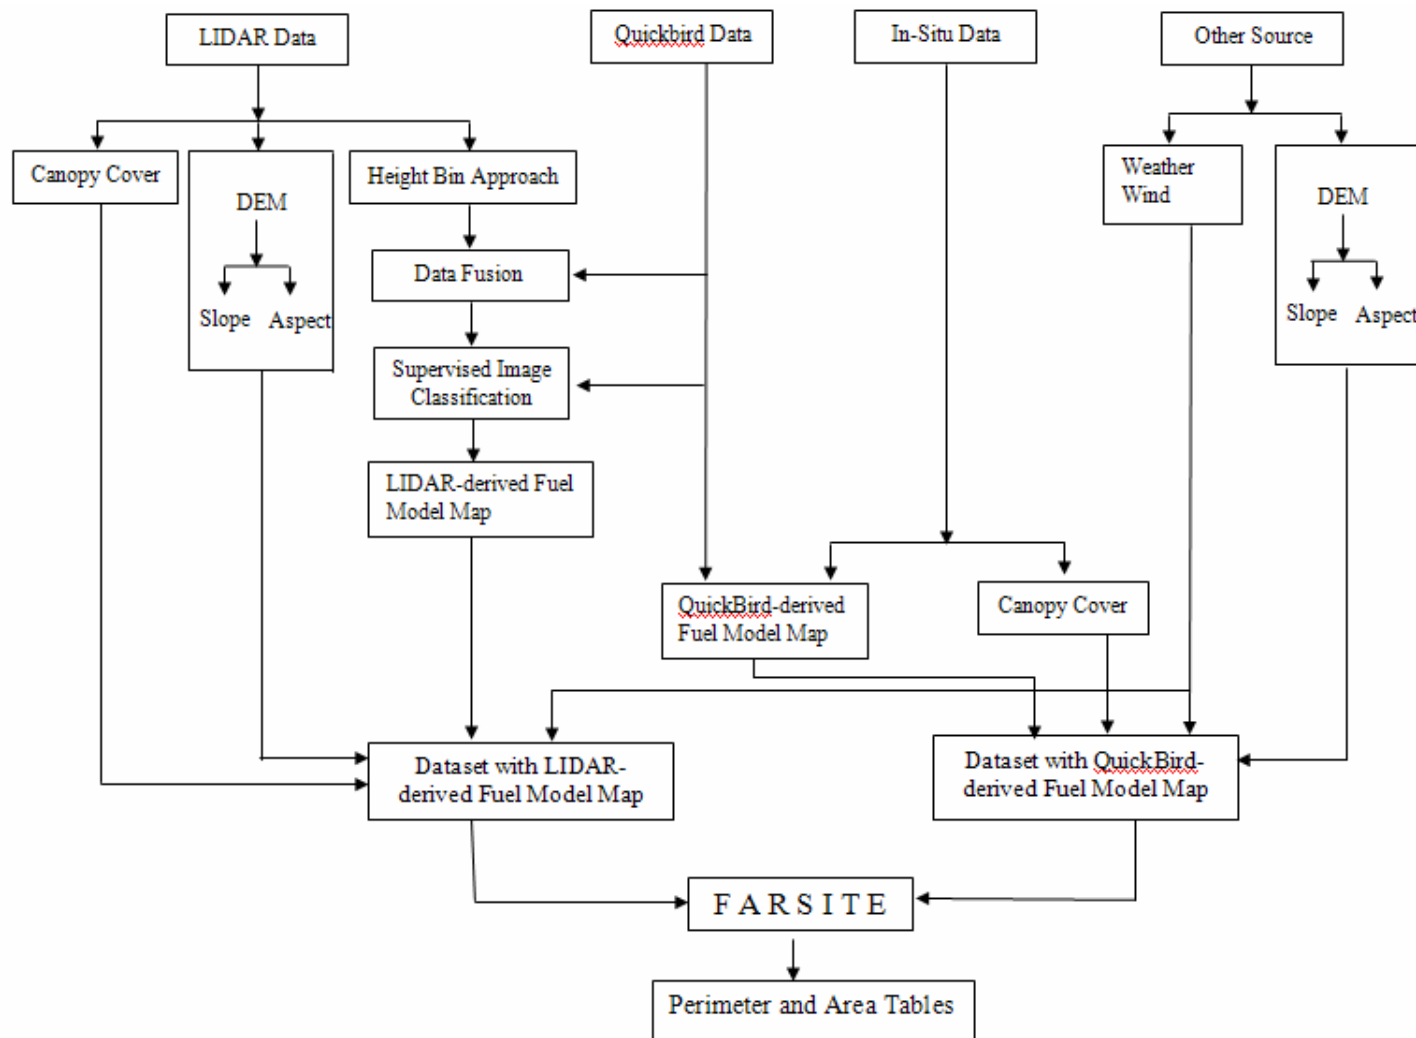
LIDAR Data

Quickbird Data

In-Situ Data

Other Source

Canopy Cover

DEM

Slope Aspect

Height Bin Approach

Data Fusion

Supervised Image Classification

LIDAR-derived Fuel Model Map

Weather Wind

DEM

Slope Aspect

QuickBird-derived Fuel Model Map

Canopy Cover

Dataset with LIDAR-derived Fuel Model Map

Dataset with QuickBird-derived Fuel Model Map

FARSITE

Perimeter and Area Tables